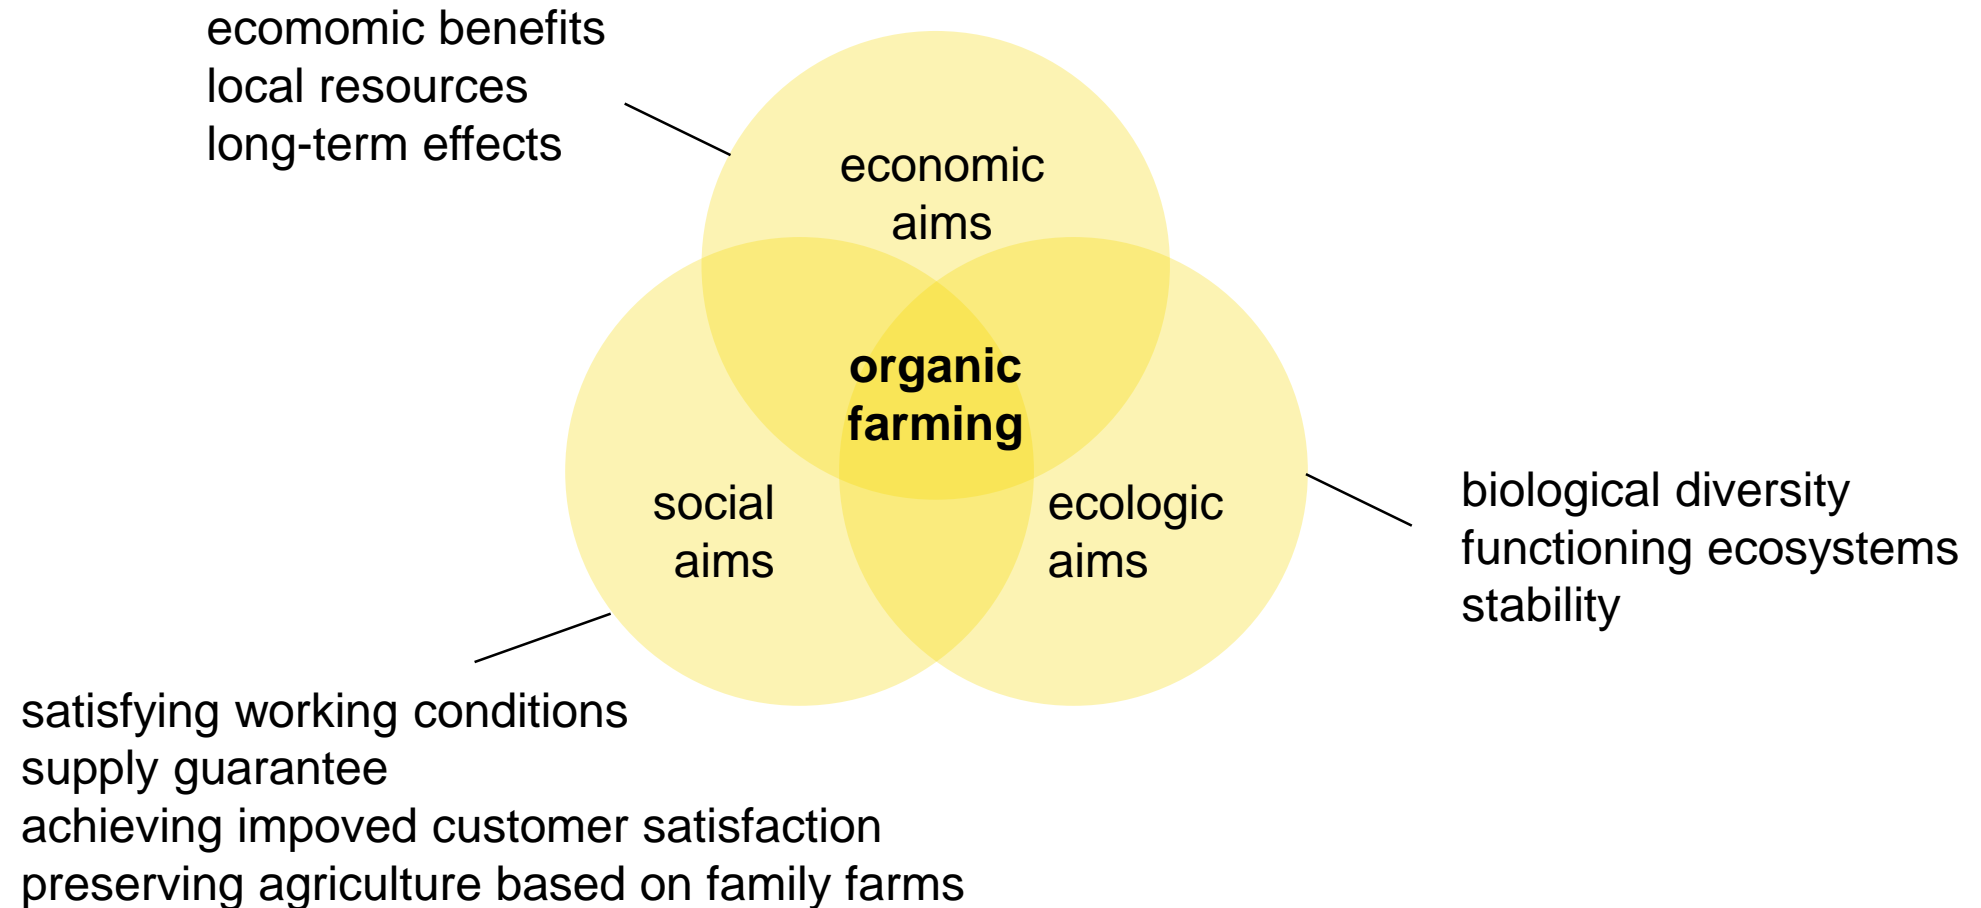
ecomomic benefits
local resources
long-term effects

economic aims

organic farming

social aims

ecologic aims

biological diversity
functioning ecosystems
stability

satisfying working conditions
supply guarantee
achieving impoved customer satisfaction
preserving agriculture based on family farms